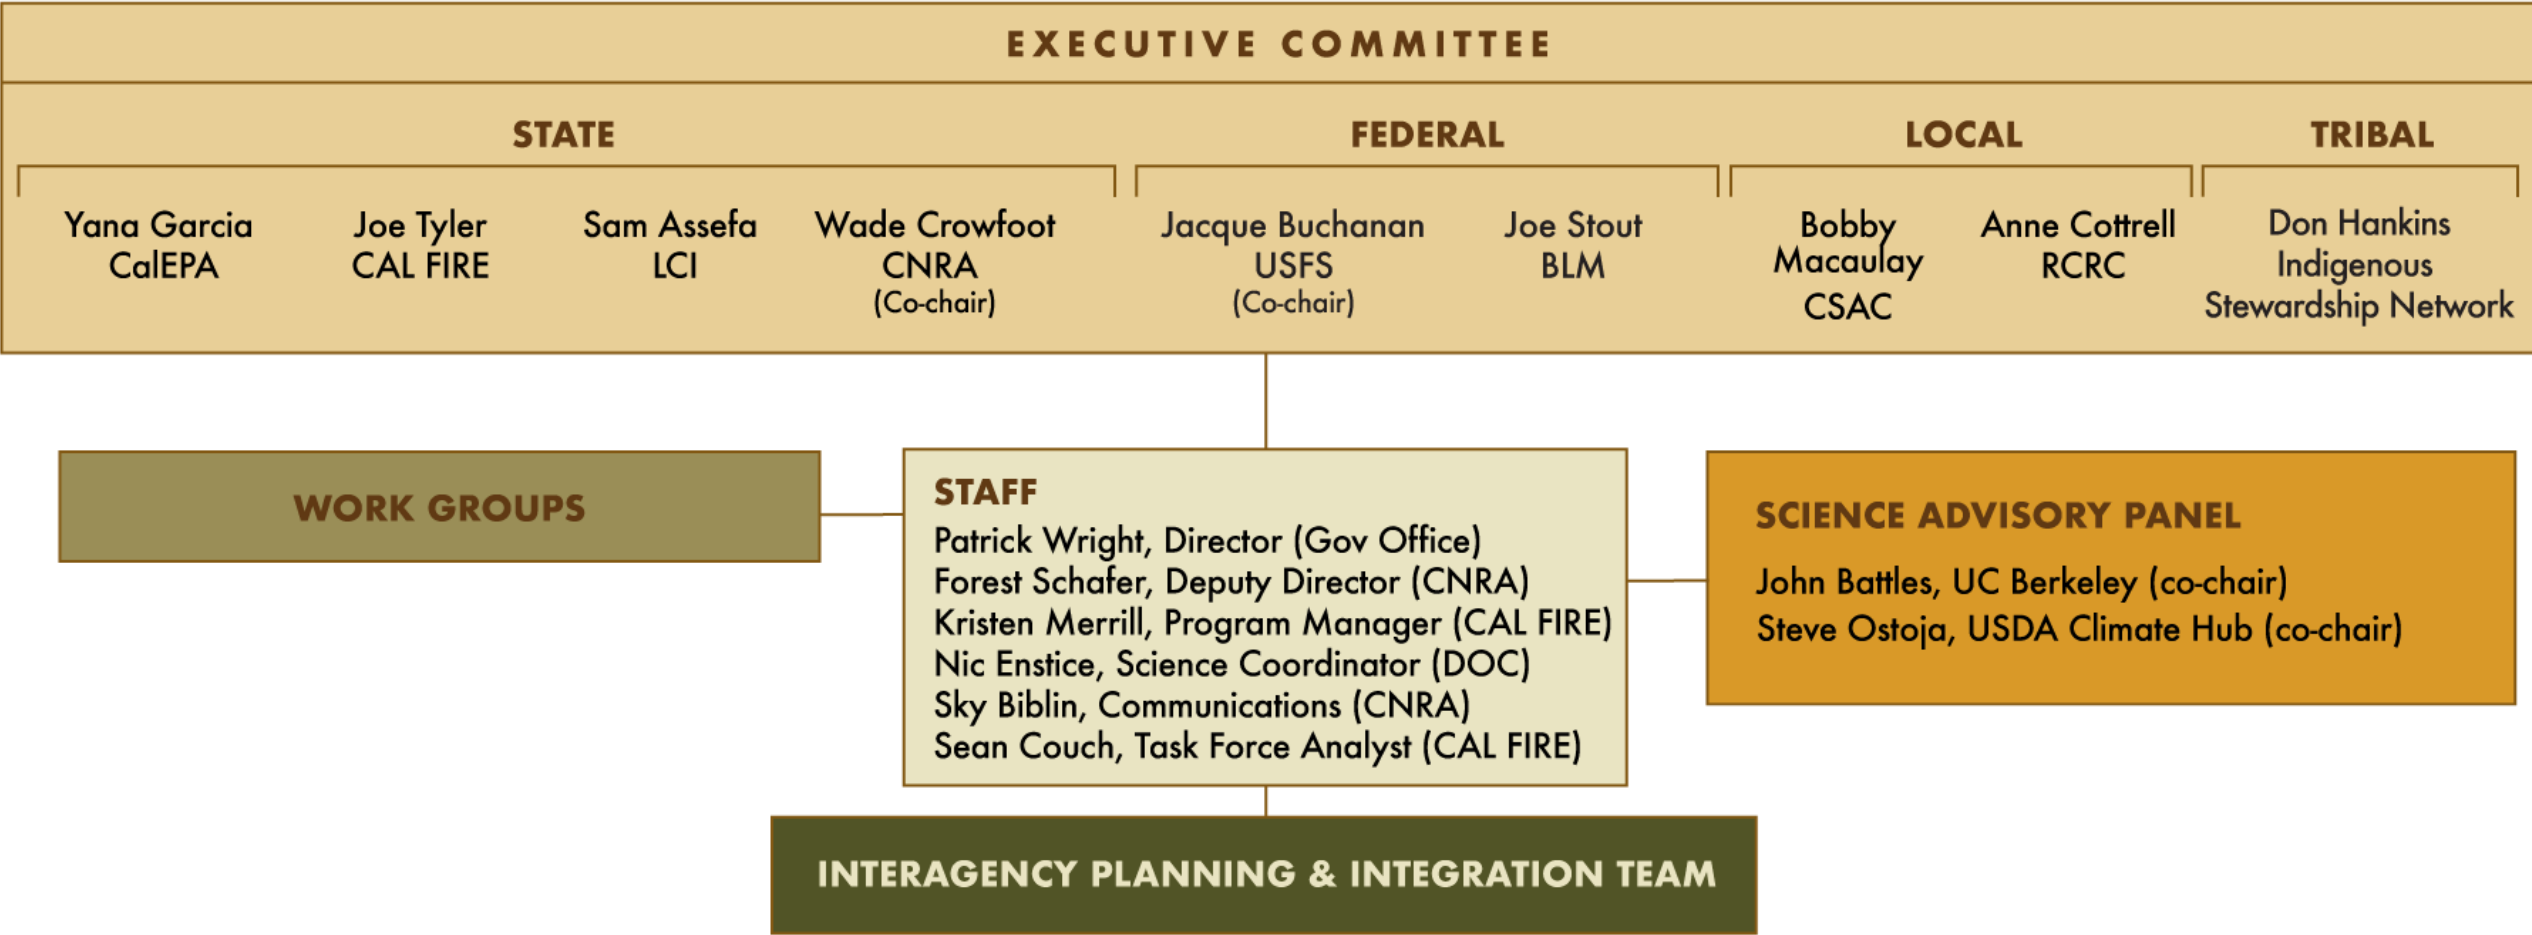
EXECUTIVE COMMITTEE

STATE

Yana Garcia
CalEPA

Joe Tyler
CAL FIRE

Sam Assefa
LCI

Wade Crowfoot
CNRA
(Co-chair)

FEDERAL

Jacque Buchanan
USFS
(Co-chair)

Joe Stout
BLM

LOCAL

Bobby Macaulay
CSAC

Anne Cottrell
RCRC

TRIBAL

Don Hankins
Indigenous Stewardship Network

WORK GROUPS

STAFF
Patrick Wright, Director (Gov Office)
Forest Schafer, Deputy Director (CNRA)
Kristen Merrill, Program Manager (CAL FIRE)
Nic Enstice, Science Coordinator (DOC)
Sky Biblin, Communications (CNRA)
Sean Couch, Task Force Analyst (CAL FIRE)

SCIENCE ADVISORY PANEL
John Battles, UC Berkeley (co-chair)
Steve Ostoja, USDA Climate Hub (co-chair)

INTERAGENCY PLANNING & INTEGRATION TEAM